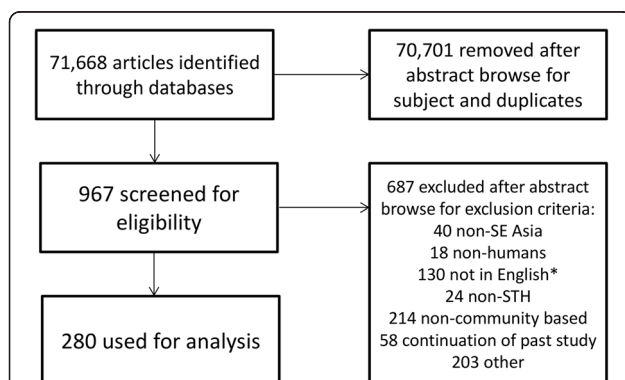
71,668 articles identified through databases

70,701 removed after abstract browse for subject and duplicates

967 screened for eligibility

687 excluded after abstract browse for exclusion criteria:
40 non-SE Asia
18 non-humans
130 not in English*
24 non-STH
214 non-community based
58 continuation of past study
203 other

280 used for analysis